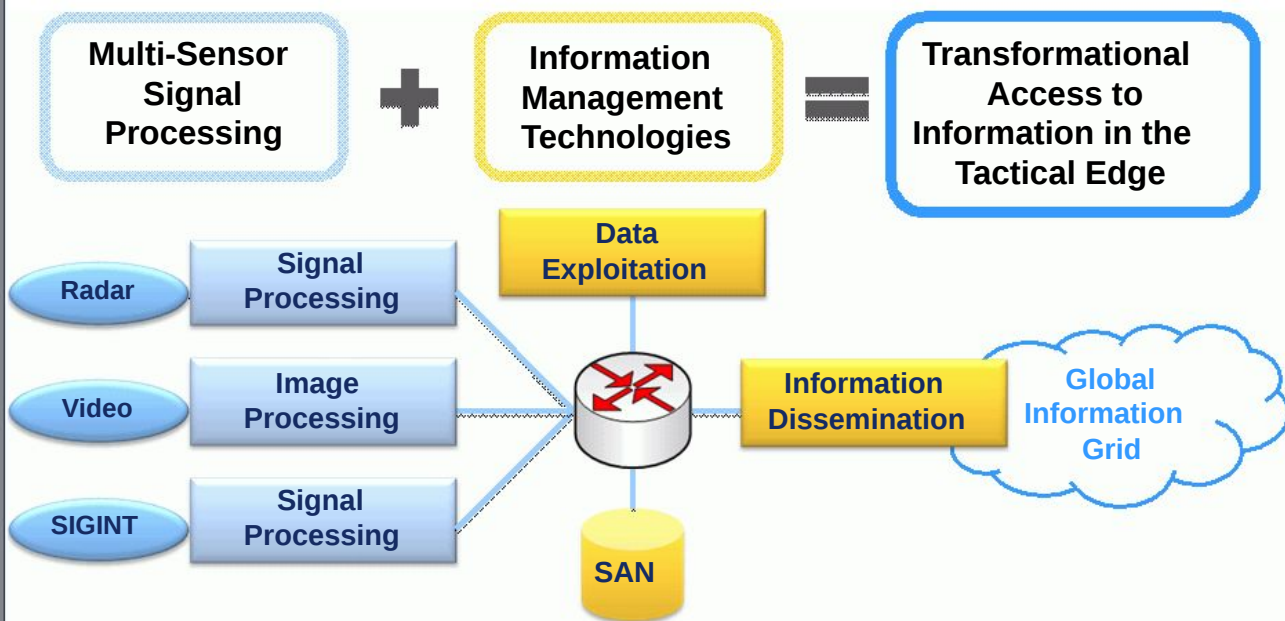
Multi-Sensor Signal Processing

+

Information Management Technologies

=

Transformational Access to Information in the Tactical Edge

Data Exploitation

Radar

Signal Processing

Video

Image Processing

SIGINT

Signal Processing

Information Dissemination

Global Information Grid

SAN